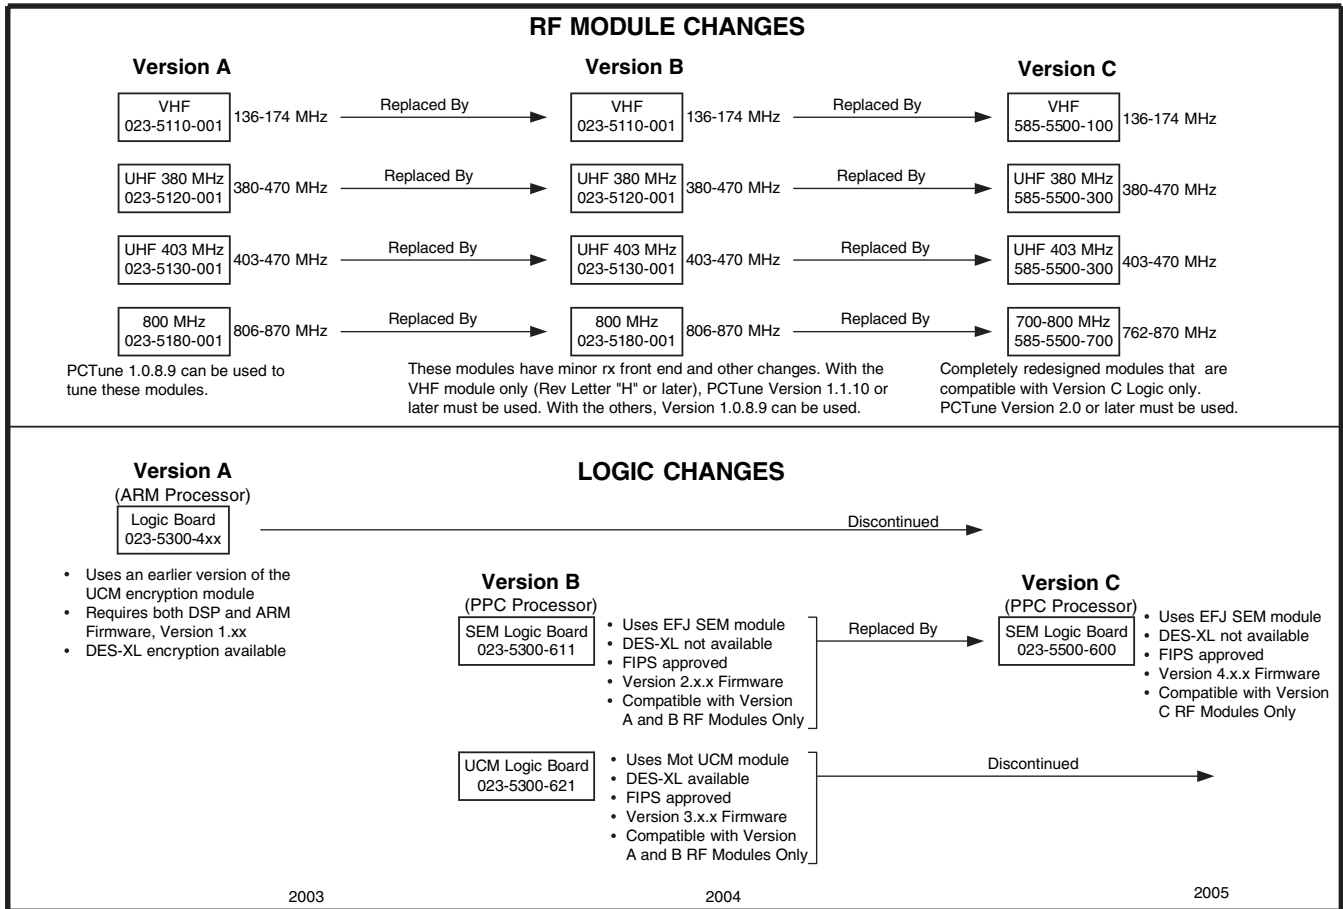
RF MODULE CHANGES

Version A

VHF
023-5110-001
136-174 MHz

Replaced By

UHF 380 MHz
023-5120-001
380-470 MHz

Replaced By

UHF 403 MHz
023-5130-001
403-470 MHz

Replaced By

800 MHz
023-5180-001
806-870 MHz

Replaced By

PCTune 1.0.8.9 can be used to tune these modules.

Version B

VHF
023-5110-001
136-174 MHz

Replaced By

UHF 380 MHz
023-5120-001
380-470 MHz

Replaced By

UHF 403 MHz
023-5130-001
403-470 MHz

Replaced By

800 MHz
023-5180-001
806-870 MHz

Replaced By

These modules have minor rx front end and other changes. With the VHF module only (Rev Letter "H" or later), PCTune Version 1.1.10 or later must be used. With the others, Version 1.0.8.9 can be used.

Version C

VHF
585-5500-100
136-174 MHz

UHF 380 MHz
585-5500-300
380-470 MHz

UHF 403 MHz
585-5500-300
403-470 MHz

700-800 MHz
585-5500-700
762-870 MHz

Completely redesigned modules that are compatible with Version C Logic only. PCTune Version 2.0 or later must be used.

Version A
(ARM Processor)

LOGIC CHANGES

Logic Board
023-5300-4xx

Discontinued

• Uses an earlier version of the UCM encryption module
• Requires both DSP and ARM Firmware, Version 1.xx
• DES-XL encryption available

Version B
(PPC Processor)

SEM Logic Board
023-5300-611

• Uses EFJ SEM module
• DES-XL not available
• FIPS approved
• Version 2.x.x Firmware
• Compatible with Version A and B RF Modules Only

Replaced By

Version C
(PPC Processor)

SEM Logic Board
023-5500-600

• Uses EFJ SEM module
• DES-XL not available
• FIPS approved
• Version 4.x.x Firmware
• Compatible with Version C RF Modules Only

UCM Logic Board
023-5300-621

• Uses Mot UCM module
• DES-XL available
• FIPS approved
• Version 3.x.x Firmware
• Compatible with Version A and B RF Modules Only

Discontinued

2003

2004

2005